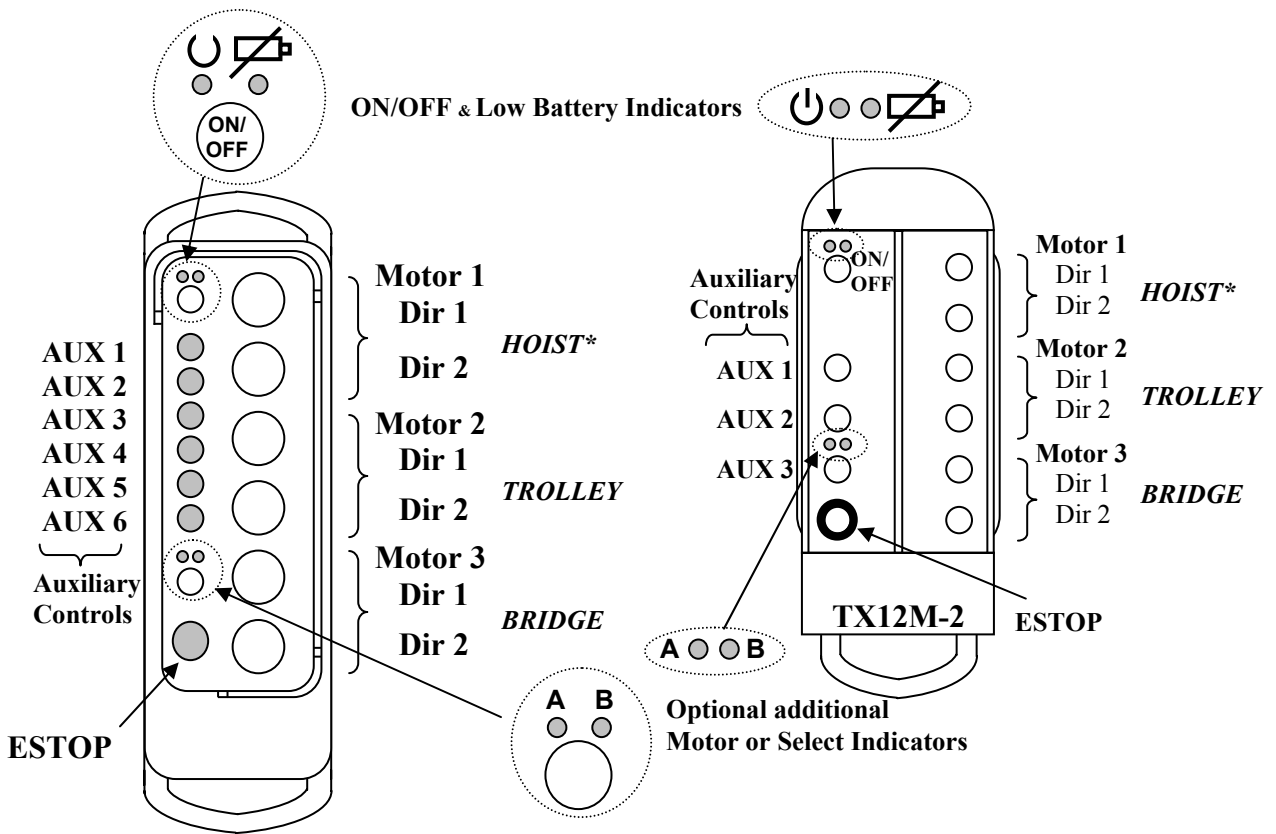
ON/ OFF

ON/OFF & Low Battery Indicators

Motor 1
Dir 1
Dir 2
HOIST*

AUX 1
AUX 2
AUX 3
AUX 4
AUX 5
AUX 6
Auxiliary Controls

Motor 2
Dir 1
Dir 2
TROLLEY

Motor 3
Dir 1
Dir 2
BRIDGE

ESTOP

A B

Optional additional Motor or Select Indicators

ON/ OFF

Auxiliary Controls

AUX 1
AUX 2
AUX 3

Motor 1
Dir 1
Dir 2
HOIST*

Motor 2
Dir 1
Dir 2
TROLLEY

Motor 3
Dir 1
Dir 2
BRIDGE

TX12M-2

ESTOP

A B